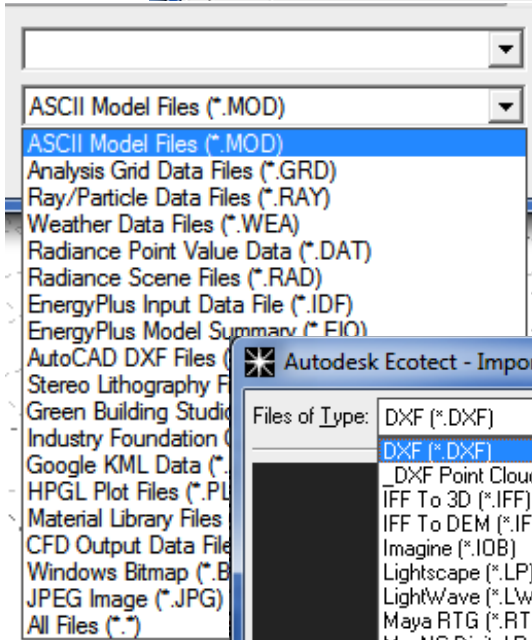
ASCII Model Files (*.MOD)

ASCII Model Files (*.MOD)
Analysis Grid Data Files (*.GRD)
Ray/Particle Data Files (*.RAY)
Weather Data Files (*.WEA)
Radiance Point Value Data (*.DAT)
Radiance Scene Files (*.RAD)
EnergyPlus Input Data File (*.IDF)
EnergyPlus Model Summary (*.EIO)
AutoCAD DXF Files (
Stereo Lithography F
Green Building Studi
Industry Foundation
Google KML Data (*.
HPGL Plot Files (*.PL
Material Library Files
CFD Output Data File
Windows Bitmap (*.B
JPEG Image (*.JPG)
All Files (*.*)

Autodesk Ecotect - Impor

Files of Type: DXF (*.DXF)

DXF (*.DXF)
_DXF Point Clouc
IFF To 3D (*.IFF)
IFF To DEM (*.IF
Imagine (*.IOB)
Lightscape (*.LP)
LightWave (*.LW
Maya RTG (*.RT
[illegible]